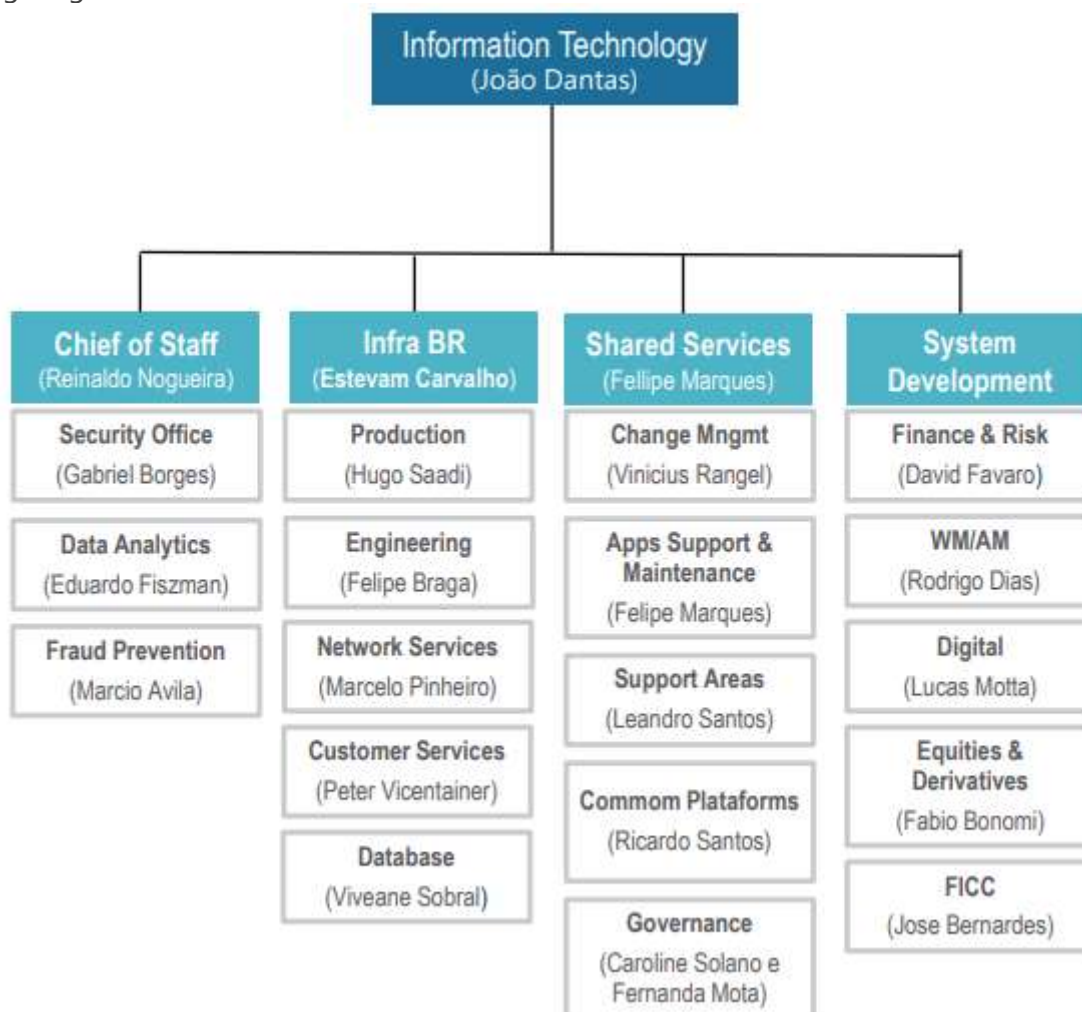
Information Technology
(João Dantas)

Chief of Staff
(Reinaldo Nogueira)

Security Office
(Gabriel Borges)

Data Analytics
(Eduardo Fiszman)

Fraud Prevention
(Marcio Avila)

Infra BR
(Estevam Carvalho)

Production
(Hugo Saadi)

Engineering
(Felipe Braga)

Network Services
(Marcelo Pinheiro)

Customer Services
(Peter Vicentainer)

Database
(Viveane Sobral)

Shared Services
(Fellipe Marques)

Change Mngmt
(Vinicius Rangel)

Apps Support & Maintenance
(Felipe Marques)

Support Areas
(Leandro Santos)

Commom Plataforms
(Ricardo Santos)

Governance
(Caroline Solano e Fernanda Mota)

System Development

Finance & Risk
(David Favaro)

WM/AM
(Rodrigo Dias)

Digital
(Lucas Motta)

Equities & Derivatives
(Fabio Bonomi)

FICC
(Jose Bernardes)